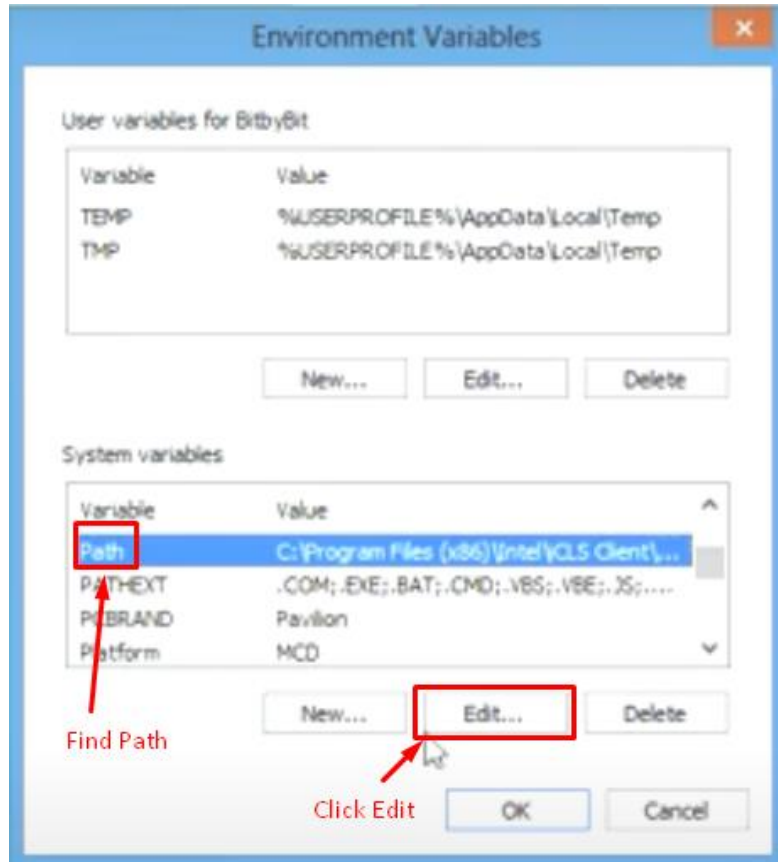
Environment Variables

User variables for BitbyBit

| Variable | Value |
|---|---|
| TEMP | %USERPROFILE%\AppData\Local\Temp |
| TMP | %USERPROFILE%\AppData\Local\Temp |

New... Edit... Delete

System variables

| Variable | Value |
|---|---|
| Path | C:\Program Files (x86)\Intel\iCLS Client\... |
| PATHEXT | .COM;.EXE;.BAT;.CMD;.VBS;.VBE;.JS;.... |
| PCBRAND | Pavilion |
| Platform | MCD |

New... Edit... Delete

Find Path

Click Edit

OK Cancel